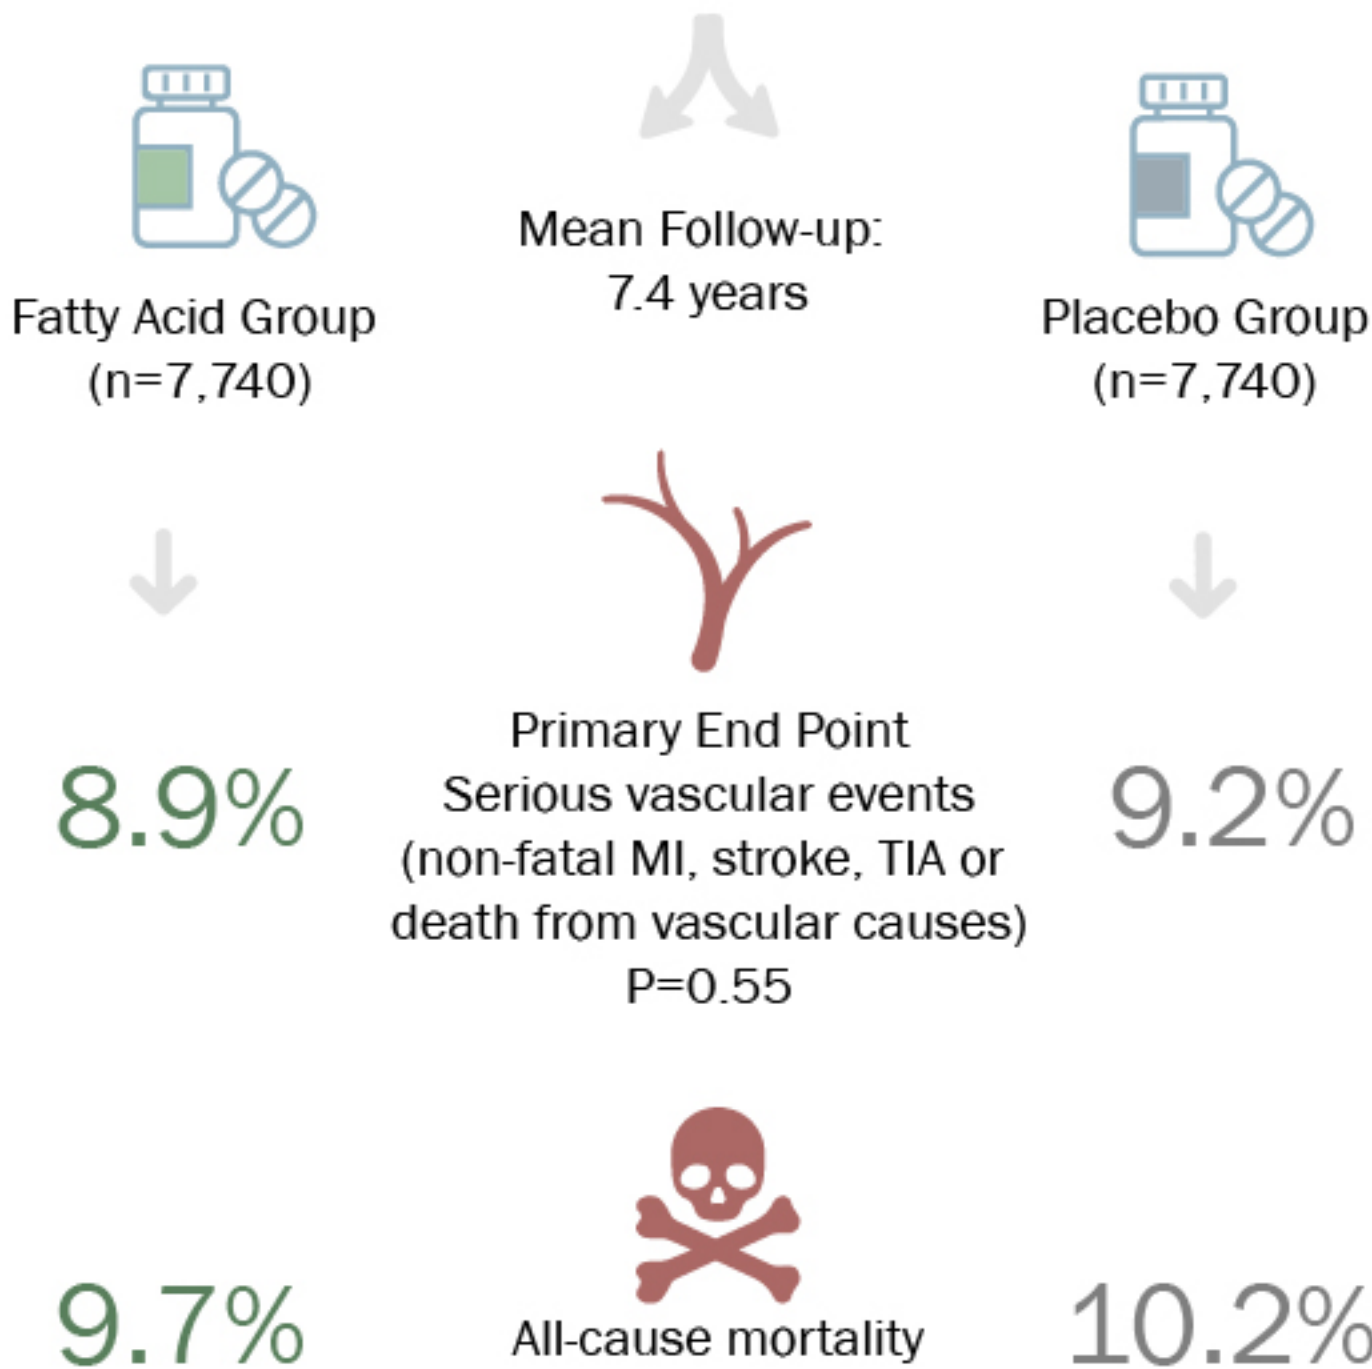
Mean Follow-up:
7.4 years

Fatty Acid Group
(n=7,740)

Placebo Group
(n=7,740)

8.9%

Primary End Point
Serious vascular events
(non-fatal MI, stroke, TIA or death from vascular causes)
P=0.55

9.2%

9.7%

All-cause mortality

10.2%